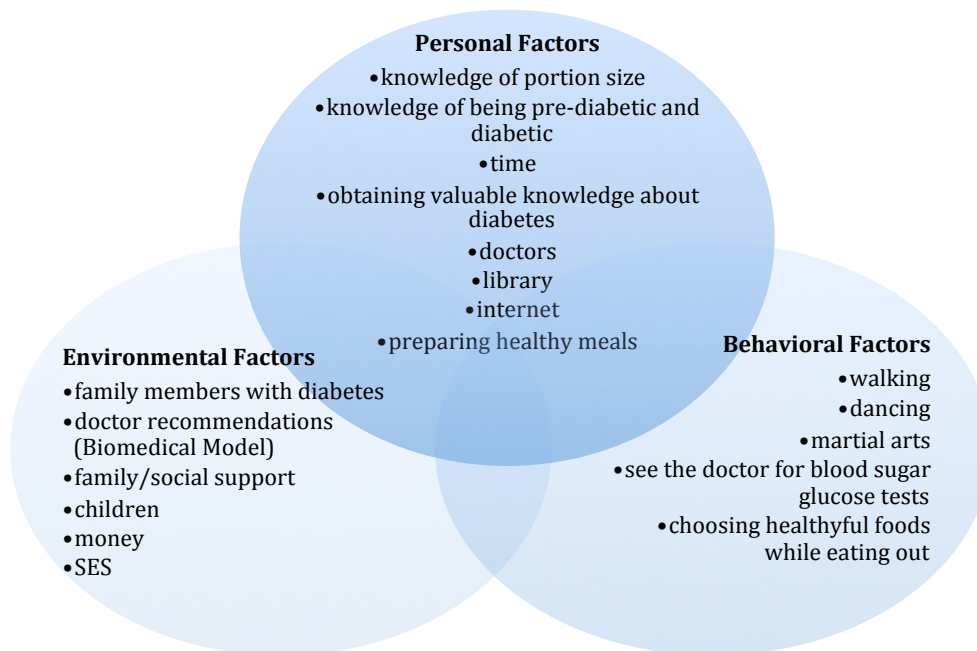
Personal Factors
• knowledge of portion size
• knowledge of being pre-diabetic and diabetic
• time
• obtaining valuable knowledge about diabetes
• doctors
• library
• internet
• preparing healthy meals

Environmental Factors
• family members with diabetes
• doctor recommendations (Biomedical Model)
• family/social support
• children
• money
• SES

Behavioral Factors
• walking
• dancing
• martial arts
• see the doctor for blood sugar glucose tests
• choosing healthyful foods while eating out